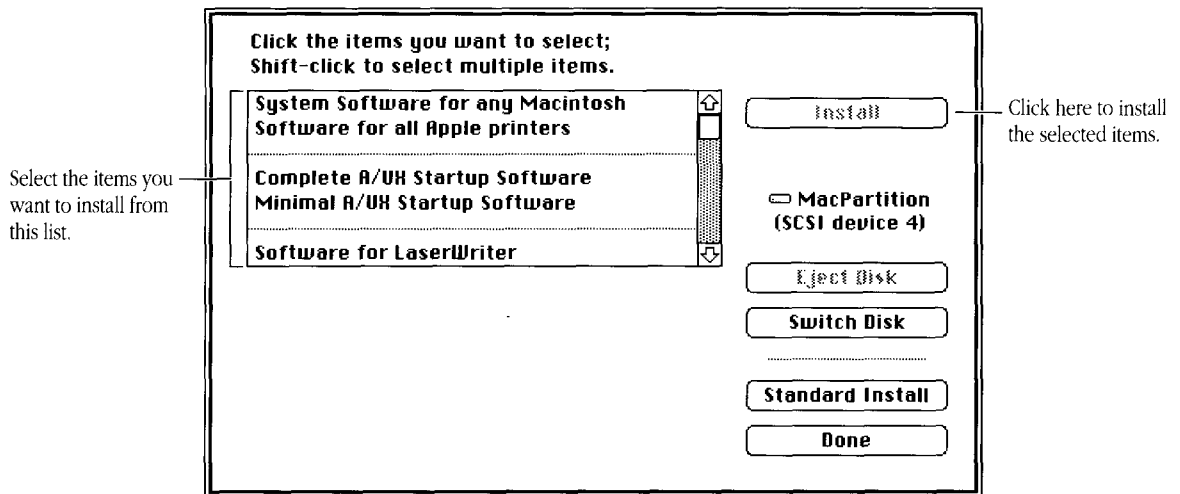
Click the items you want to select;
Shift-click to select multiple items.

Select the items you want to install from this list.

System Software for any Macintosh
Software for all Apple printers

Complete A/UX Startup Software
Minimal A/UX Startup Software

Software for LaserWriter

Install

Click here to install the selected items.

MacPartition
(SCSI device 4)

Eject Disk

Switch Disk

Standard Install

Done